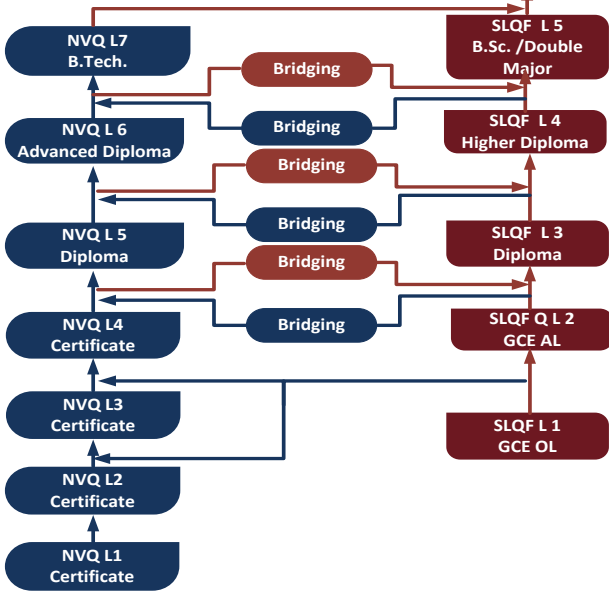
NVQ L7
B.Tech.

SLQF L 5
B.Sc. /Double Major

Bridging

NVQ L 6
Advanced Diploma

Bridging

SLQF L 4
Higher Diploma

Bridging

Bridging

NVQ L 5
Diploma

SLQF L 3
Diploma

Bridging

Bridging

NVQ L4
Certificate

SLQF Q L 2
GCE AL

NVQ L3
Certificate

SLQF L 1
GCE OL

NVQ L2
Certificate

NVQ L1
Certificate